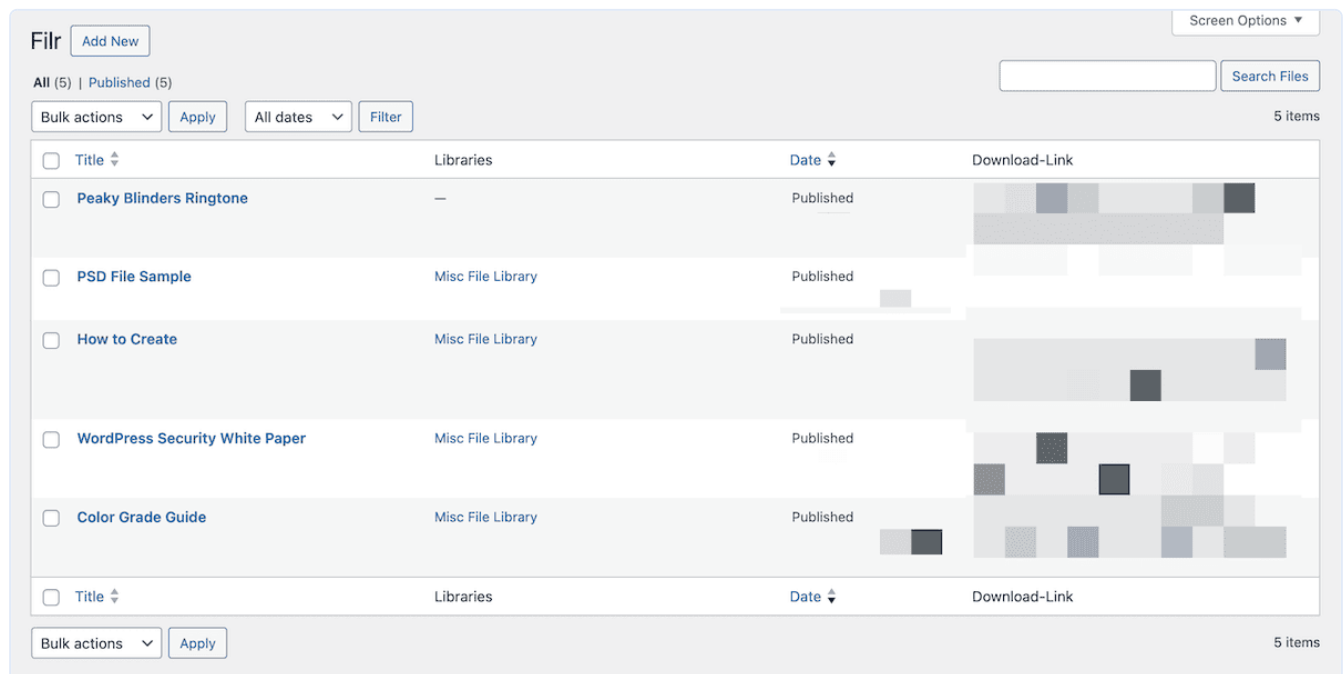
Screen Options ▼

Filr Add New

All (5) | Published (5)

Search Files

Bulk actions Apply All dates Filter

5 items

| Title | Libraries | Date | Download-Link |
|---|---|---|---|
| Peaky Blinders Ringtone | — | Published | |
| PSD File Sample | Misc File Library | Published | |
| How to Create | Misc File Library | Published | |
| WordPress Security White Paper | Misc File Library | Published | |
| Color Grade Guide | Misc File Library | Published | |
| Title | Libraries | Date | Download-Link |

Bulk actions Apply

5 items